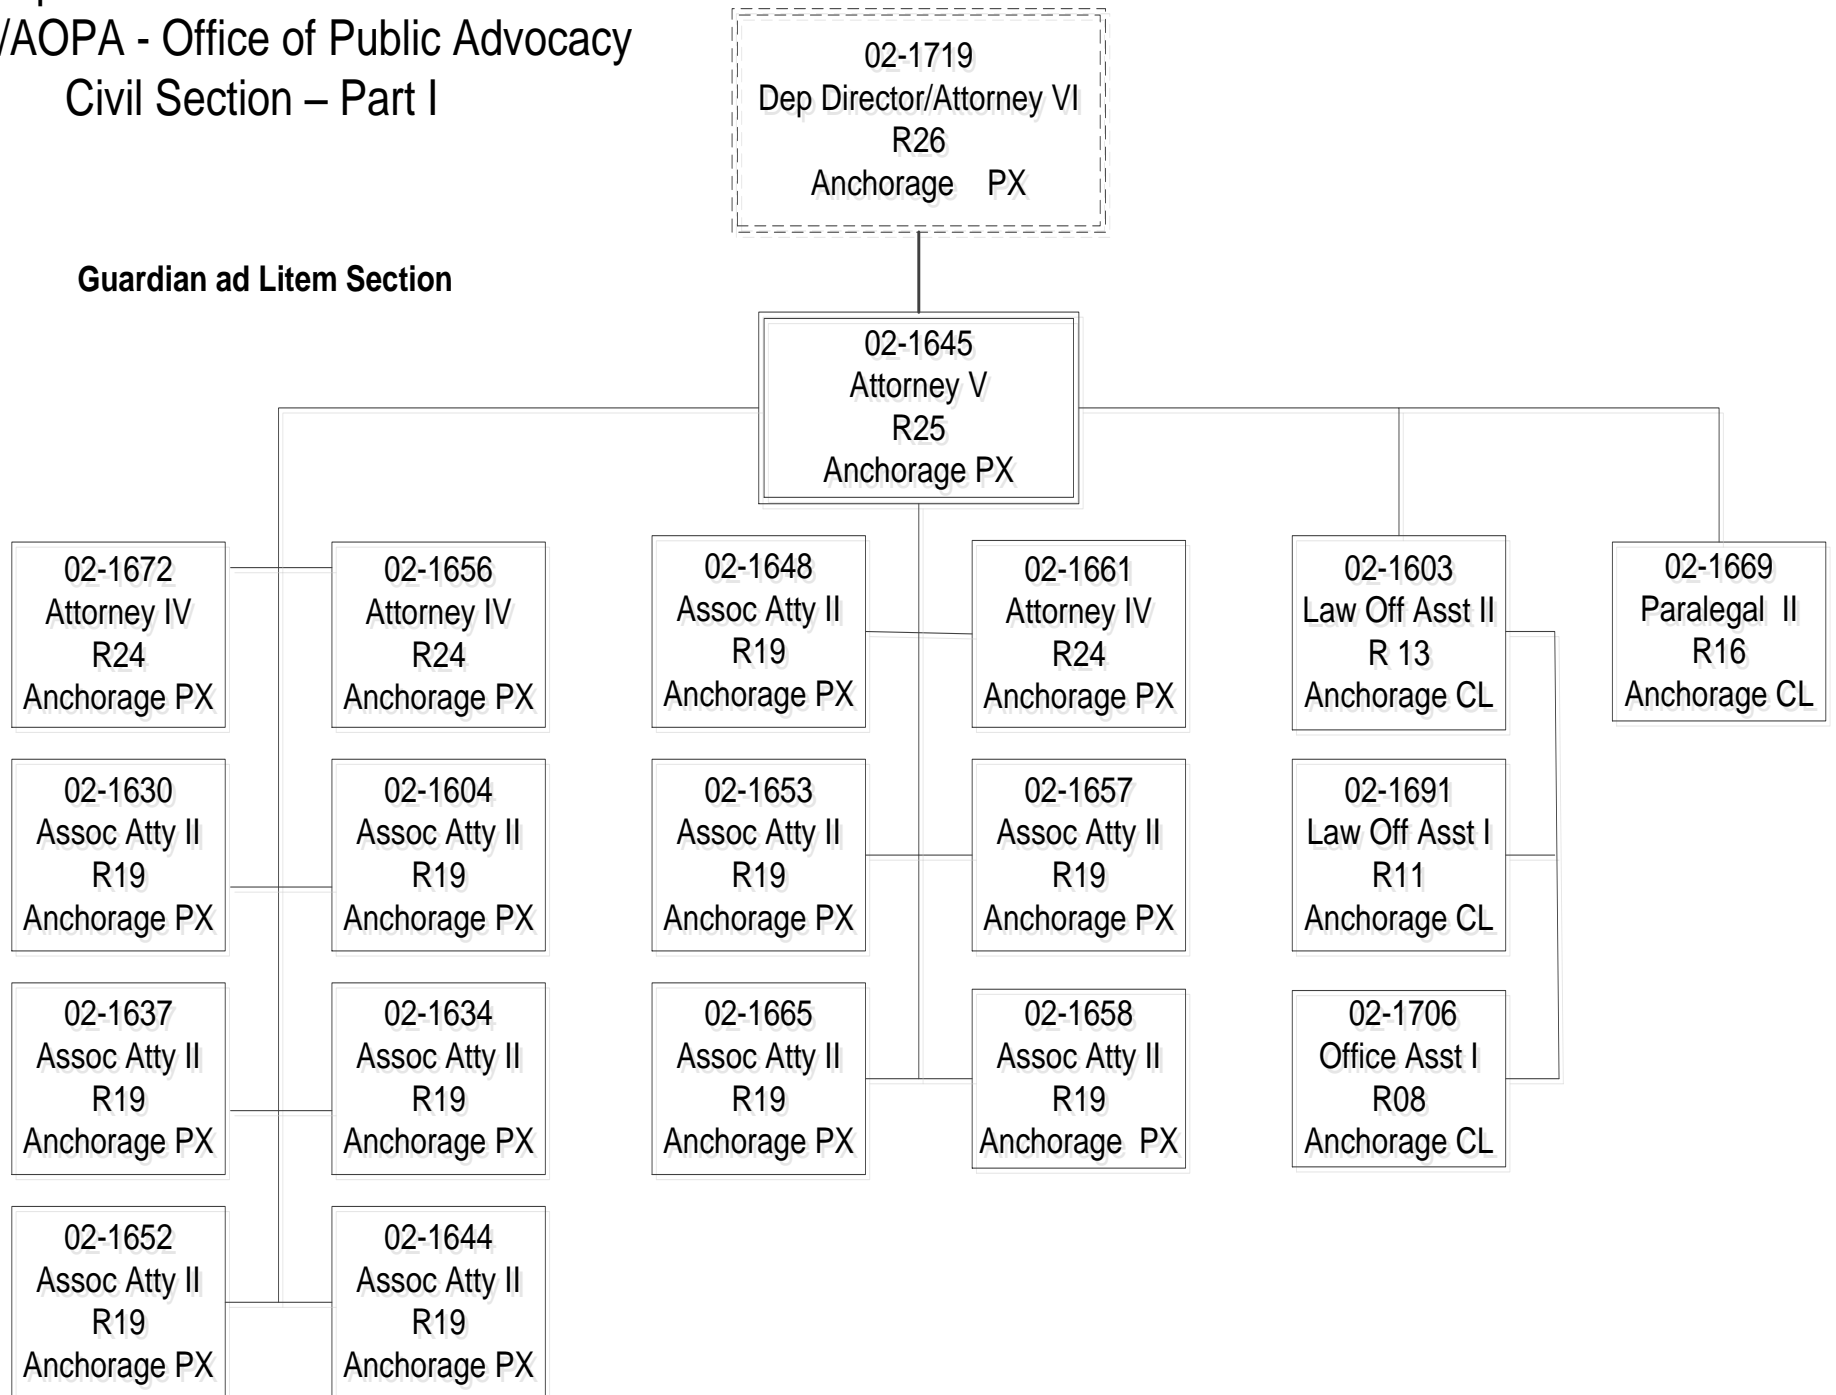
/AOPA - Office of Public Advocacy
Civil Section – Part I

02-1719
Dep Director/Attorney VI
R26
Anchorage PX

Guardian ad Litem Section

02-1645
Attorney V
R25
Anchorage PX

02-1672
Attorney IV
R24
Anchorage PX

02-1630
Assoc Atty II
R19
Anchorage PX

02-1637
Assoc Atty II
R19
Anchorage PX

02-1652
Assoc Atty II
R19
Anchorage PX

02-1656
Attorney IV
R24
Anchorage PX

02-1604
Assoc Atty II
R19
Anchorage PX

02-1634
Assoc Atty II
R19
Anchorage PX

02-1644
Assoc Atty II
R19
Anchorage PX

02-1648
Assoc Atty II
R19
Anchorage PX

02-1653
Assoc Atty II
R19
Anchorage PX

02-1665
Assoc Atty II
R19
Anchorage PX

02-1661
Attorney IV
R24
Anchorage PX

02-1657
Assoc Atty II
R19
Anchorage PX

02-1658
Assoc Atty II
R19
Anchorage PX

02-1603
Law Off Asst II
R 13
Anchorage CL

02-1691
Law Off Asst I
R11
Anchorage CL

02-1706
Office Asst I
R08
Anchorage CL

02-1669
Paralegal II
R16
Anchorage CL